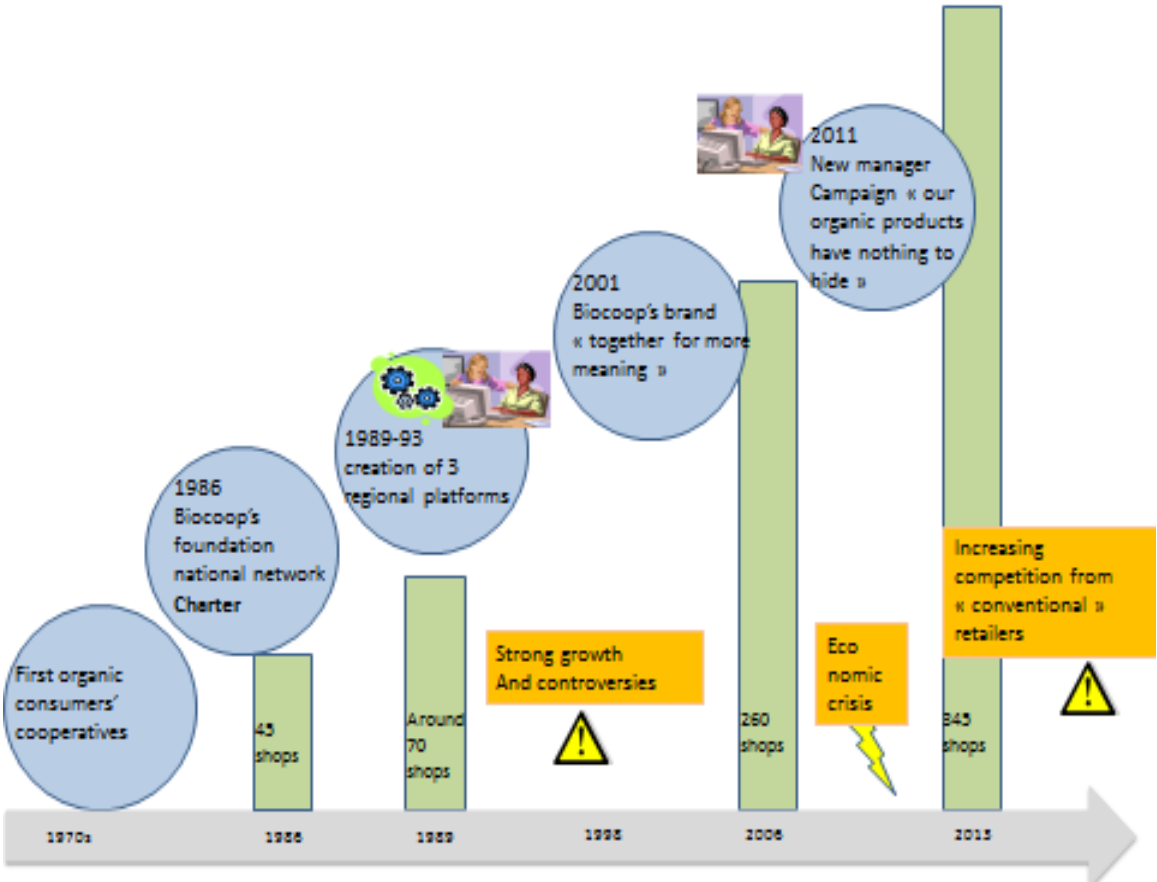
First organic consumers' cooperatives

1986
Biocoop's foundation
national network
Charter

45 shops

1989-93
creation of 3 regional platforms

Around 70 shops

Strong growth
And controversies

2001
Biocoop's brand
« together for more meaning »

260 shops

2011
New manager
Campaign « our organic products have nothing to hide »

Eco nomic crisis

345 shops

Increasing competition from « conventional » retailers

1970s
1986
1989
1998
2006
2015